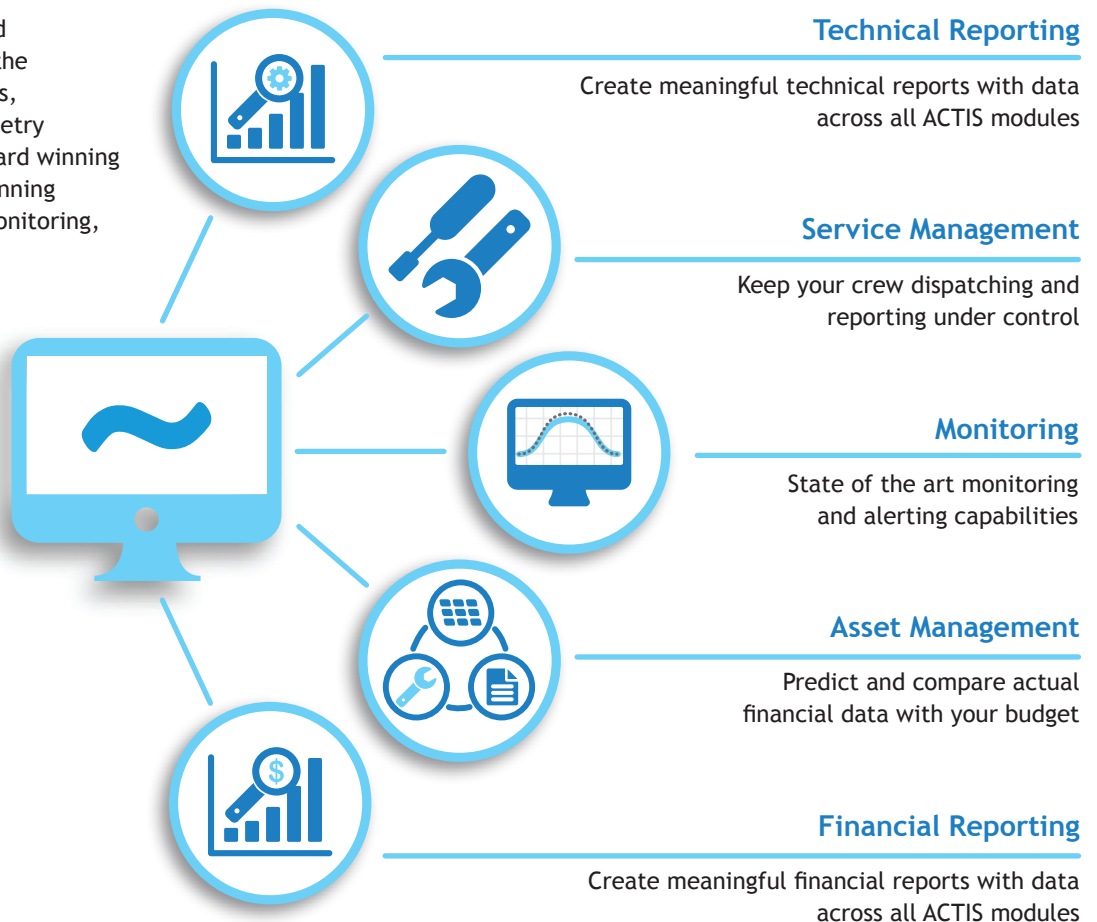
d
he
s,
etry
ard winning
nning
onitoring,

Technical Reporting

Create meaningful technical reports with data across all ACTIS modules

Service Management

Keep your crew dispatching and reporting under control

Monitoring

State of the art monitoring and alerting capabilities

Asset Management

Predict and compare actual financial data with your budget

Financial Reporting

Create meaningful financial reports with data across all ACTIS modules